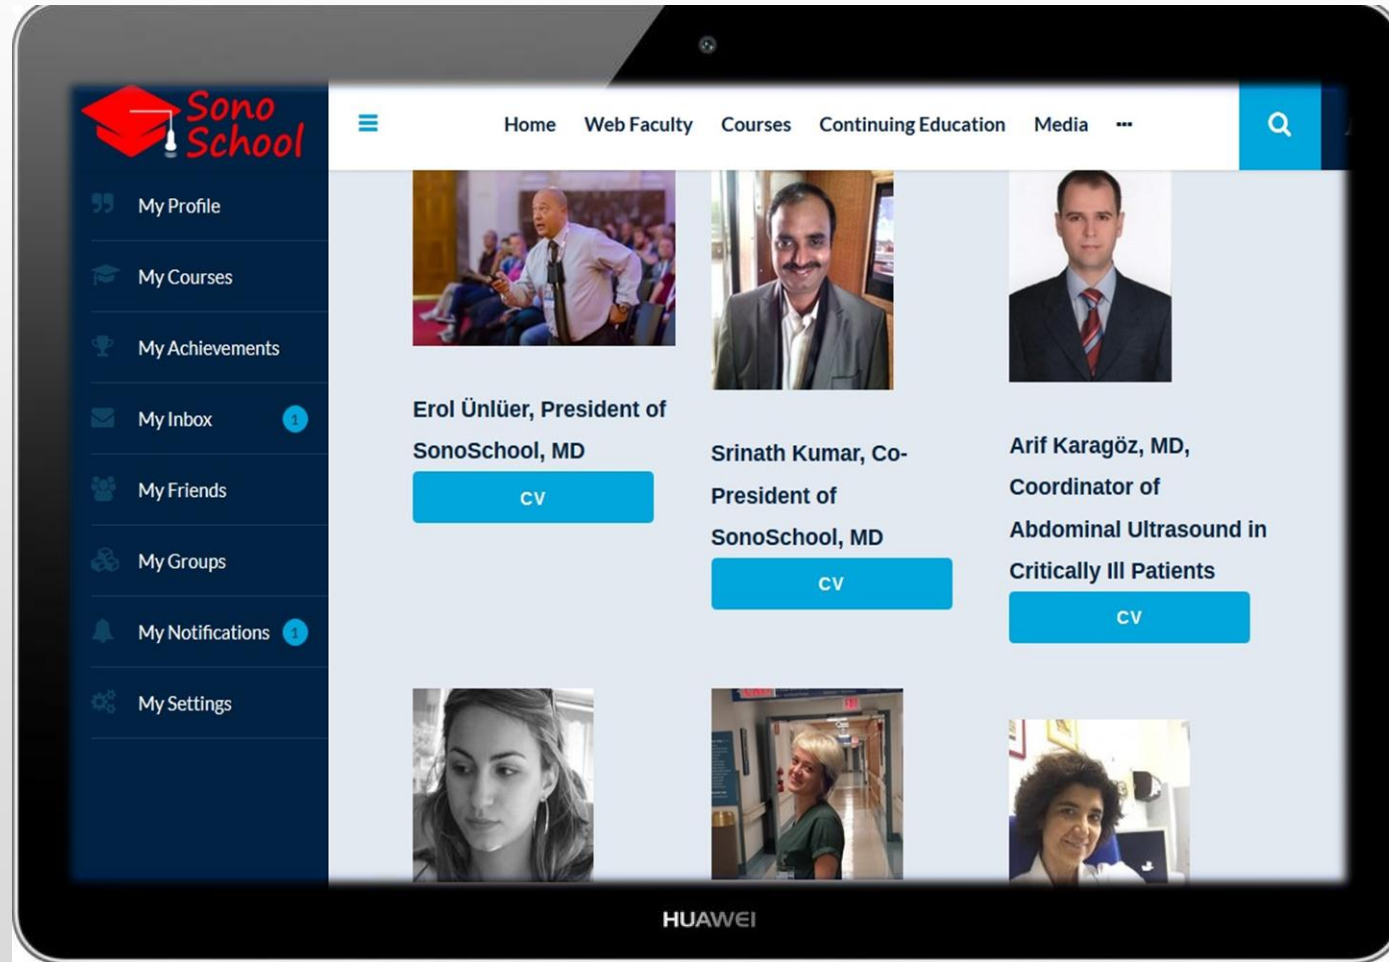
Sono School

My Profile
My Courses
My Achievements
My Inbox 1
My Friends
My Groups
My Notifications 1
My Settings

Home Web Faculty Courses Continuing Education Media ···

Erol Ünlüer, President of SonoSchool, MD
CV

Srinath Kumar, Co-President of SonoSchool, MD
CV

Arif Karagöz, MD, Coordinator of Abdominal Ultrasound in Critically Ill Patients
CV

HUAWEI